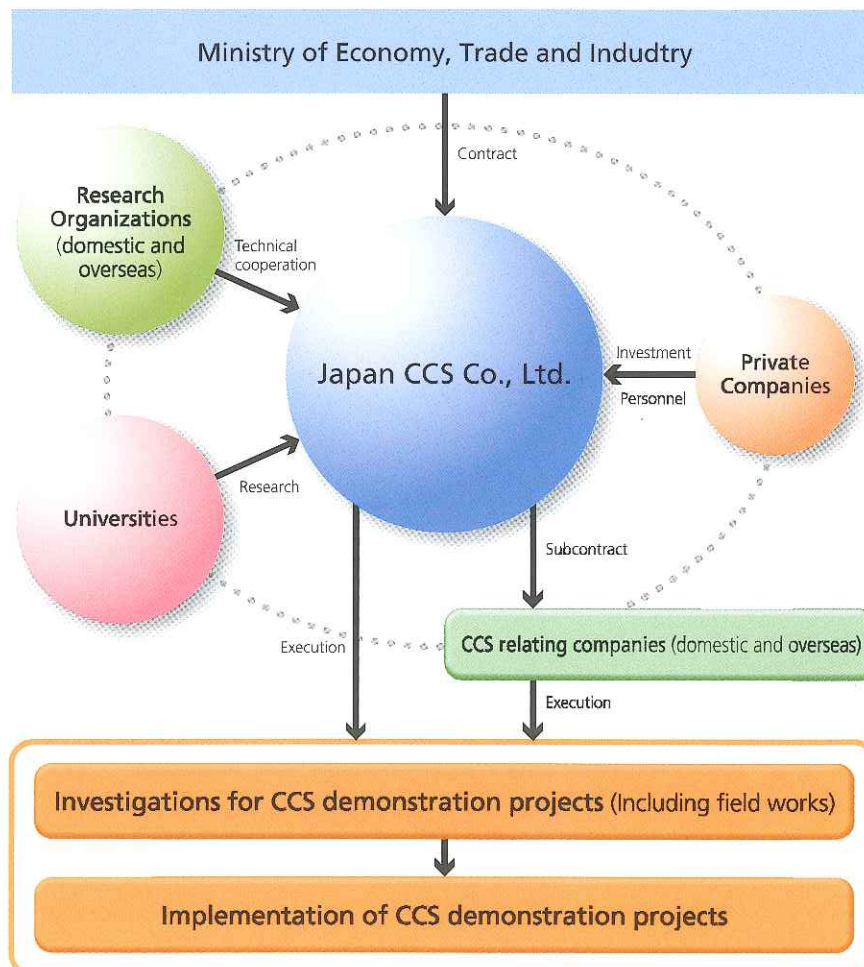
Ministry of Economy, Trade and Indudtry

Contract

Research Organizations (domestic and overseas)

Technical cooperation

Japan CCS Co., Ltd.

Investment

Personnel

Private Companies

Universities

Research

Subcontract

Execution

CCS relating companies (domestic and overseas)

Execution

Investigations for CCS demonstration projects (Including field works)

Implementation of CCS demonstration projects